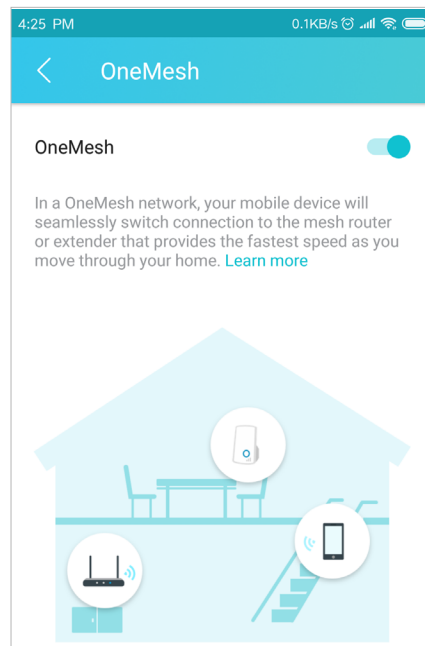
4:25 PM 0.1KB/s

OneMesh

OneMesh

In a OneMesh network, your mobile device will seamlessly switch connection to the mesh router or extender that provides the fastest speed as you move through your home. Learn more